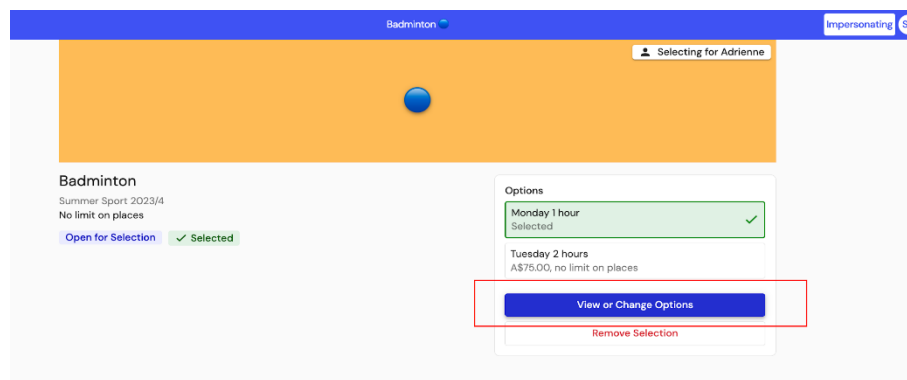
Badminton

Impersonating S

Selecting for Adrienne

Badminton

Summer Sport 2023/4

No limit on places

Open for Selection ✓ Selected

Options

Monday 1 hour
Selected

Tuesday 2 hours
A$75.00, no limit on places

View or Change Options

Remove Selection